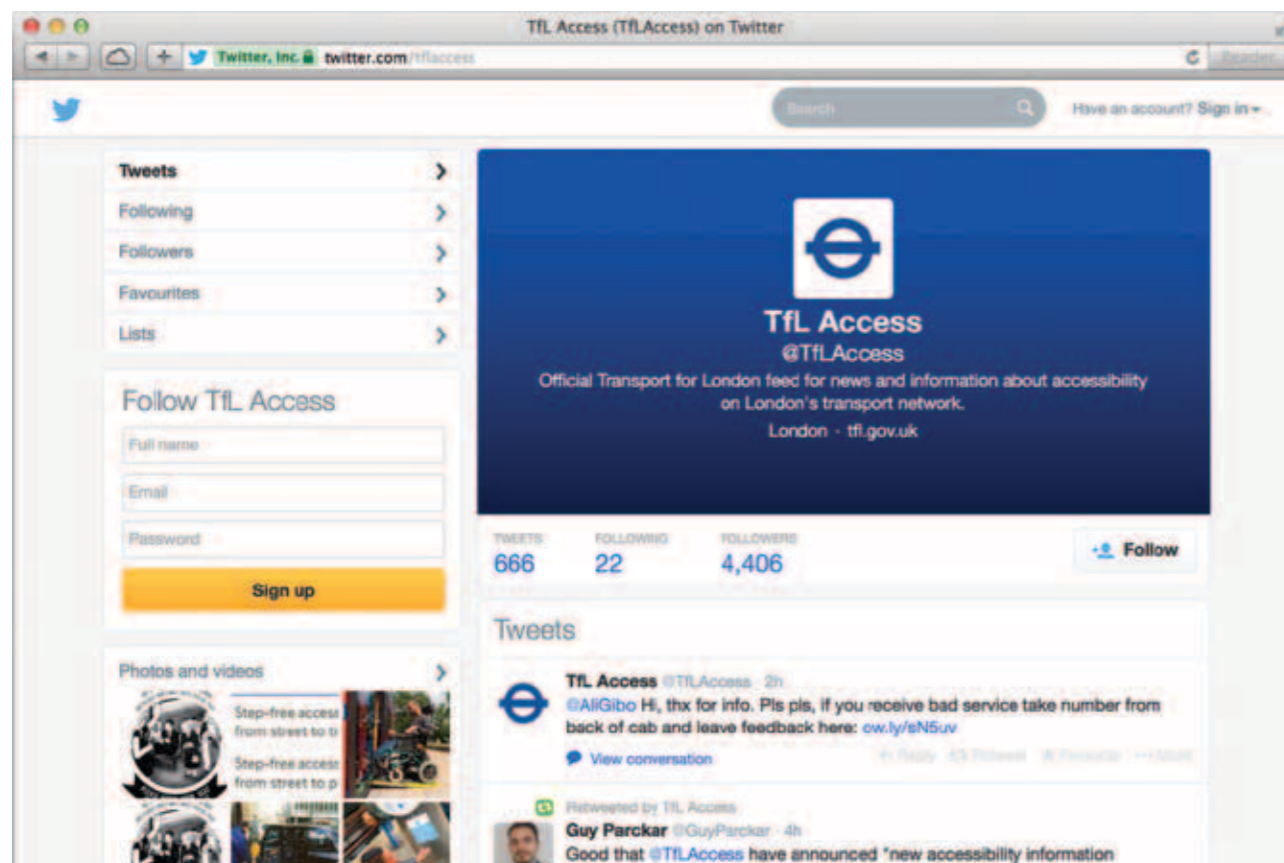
TfL Access (TfLAccess) on Twitter

Twitter, Inc twitter.com/tflaccess

Reader

Search

Have an account? Sign in

Tweets
Following
Followers
Favourites
Lists

Follow TfL Access
Full name
Email
Password
Sign up

Photos and videos

Step-free access from street to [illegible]
Step-free access from street to p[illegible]

TfL Access
@TfLAccess
Official Transport for London feed for news and information about accessibility on London's transport network.
London · tfl.gov.uk

TWEETS 666
FOLLOWING 22
FOLLOWERS 4,406

Follow

Tweets

TfL Access @TfLAccess · 2h
@AliGibo Hi, thx for info. Pls pls, if you receive bad service take number from back of cab and leave feedback here: ow.ly/sN5uv
View conversation
Reply Retweet Favourite More

Retweeted by TfL Access
Guy Parckar @GuyParckar · 4h
Good that @TfLAccess have announced "new accessibility information